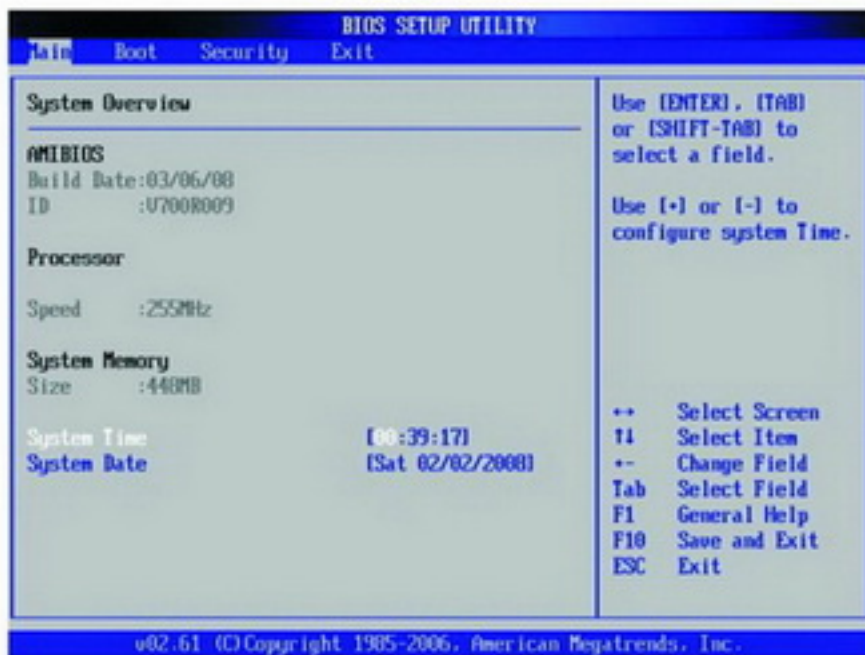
BIOS SETUP UTILITY

Main Boot Security Exit

System Overview

AMIBIOS
Build Date:03/06/08
ID :V700R009

Processor

Speed :255MHz

System Memory
Size :448MB

System Time [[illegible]:39:17]
System Date [Sat 02/02/2008]

Use [ENTER], [TAB] or [SHIFT-TAB] to select a field.

Use [+] or [-] to configure system Time.

↔ Select Screen
↑↓ Select Item
+- Change Field
Tab Select Field
F1 General Help
F10 Save and Exit
ESC Exit

v02.61 (C)Copyright 1985-2006, American Megatrends, Inc.